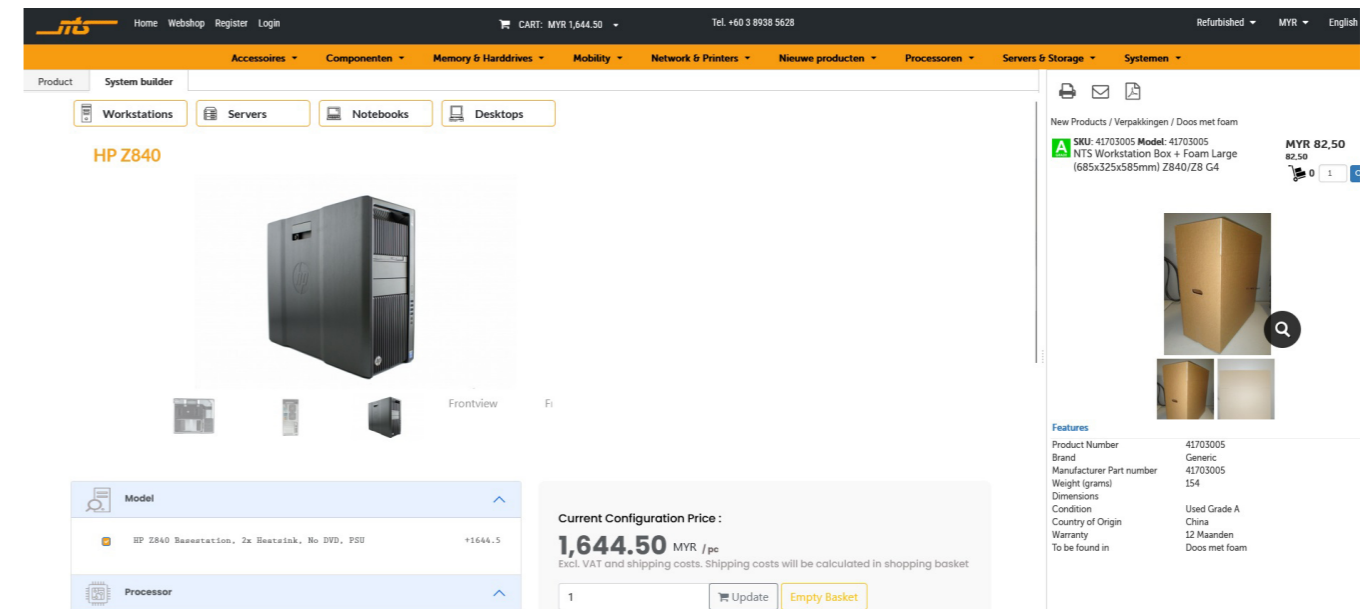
nts Home Webshop Register Login

CART: MYR 1,644.50

Tel. +60 3 8938 5628

Refurbished MYR English

Accessoires Componenten Memory & Harddrives Mobility Network & Printers Nieuwe producten Processoren Servers & Storage Systemen

Product System builder

Workstations Servers Notebooks Desktops

HP Z840

Frontview F

Model

HP Z840 Basestation, 2x Heatsink, No DVD, PSU +1644.5

Processor

Current Configuration Price :

1,644.50 MYR / pc

Excl. VAT and shipping costs. Shipping costs will be calculated in shopping basket

1 Update Empty Basket

New Products / Verpakkingen / Doos met foam

A SKU: 41703005 Model: 41703005
NTS Workstation Box + Foam Large (685x325x585mm) Z840/Z8 G4

MYR 82,50
82,50
0 1

Features

| Product Number | 41703005 |
|---|---|
| Brand | Generic |
| Manufacturer Part number | 41703005 |
| Weight (grams) | 154 |
| Dimensions | |
| Condition | Used Grade A |
| Country of Origin | China |
| Warranty | 12 Maanden |
| To be found in | Doos met foam |